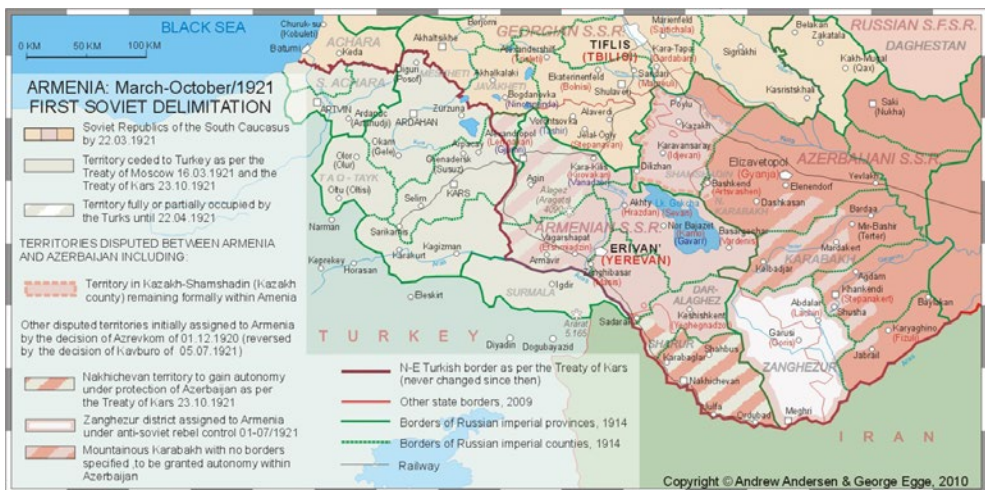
BLACK SEA

0 KM 50 KM 100 KM

ARMENIA: March-October/1921
FIRST SOVIET DELIMITATION

Soviet Republics of the South Caucasus by 22.03.1921

Territory ceded to Turkey as per the Treaty of Moscow 16.03.1921 and the Treaty of Kars 23.10.1921

Territory fully or partially occupied by the Turks until 22.04.1921

TERRITORIES DISPUTED BETWEEN ARMENIA AND AZERBAIJAN INCLUDING:

Territory in Kazakh-Shamshadin (Kazakh county) remaining formally within Amenia

Other disputed territories initially assigned to Armenia by the decision of Azrevkom of 01.12.1920 (reversed by the decision of Kavburo of 05.07.1921)

Nakhichevan territory to gain autonomy under protection of Azerbaijan as per the Treaty of Kars 23.10.1921

Zanghezur district assigned to Armenia under anti-soviet rebel control 01-07/1921

Mountainous Karabakh with no borders specified to be granted autonomy within Azerbaijan

N-E Turkish border as per the Treaty of Kars (never changed since then)

Other state borders, 2009

Borders of Russian imperial provinces, 1914

Borders of Russian imperial counties, 1914

Railway

Copyright © Andrew Andersen & George Egge, 2010

Churuk-su (Kobuleti)
Batumi
ACHARA
Keda
Borjomi
Akhaltsikhe
GEORGIAN S.S.R.
TIFLIS (TBILISI)
Marienfeld (Sartichala)
Belokan
Zakatala
RUSSIAN S.F.S.R.
DAGHESTAN
Alexandershilf (Tsalka)
Kara-Tapa (Gardabani)
Signakhi
Kakh-Mugal (Qax)
S. ACHARA
Oguri (Posof)
MESKHETI
Akhalkalaki
Ekaterinenfeld (Bolnisi)
Sadakhlo (Marneuli)
Kasristskhali
JAVAKHETI
Shulaveri
Saki (Nukha)
ARTVIN
Ardanuch (Arnudji)
ARDAHAN
Zurzuna
Bogdanovka (Ninotsminda)
Alaverdi
Poylu
Vorontsovka (Tashir)
Kazakh
Olor (Olur)
Okam (Gele)
Alexandropol (Leninakan) (Gyumri)
Jalal-Ogly (Stepanavan)
Karavansaray (Ijevan)
Elizavetopol (Gyanja)
AZERBAIJANI S.S.R.
Yevlakh
Kaghisman
Chenederisk (Susuz)
Arpachay
Kara-Kilis (Kirovakan) (Vanadzor)
Dilizhan
SHAMSHADIN
Bashkend (Artvashen)
Elenendorf
TAO-TAYK
Oltu (Oltisi)
KARS
Agin
Alagez (Aragats)
Akhty (Hrazdan)
Nor Bayazet (Kamo) (Gavarr)
Dashkasan
Bardaa
Narman
Sarikamis
ARMENIAN S.S.R.
Basargechar (Vardenis)
N. KARABAKH
Mir-Bashir (Terter)
Kagizman
Agbarshapat (Echmiadzin)
ERIVAN' (YEREVAN)
Mardakert
Kelbadjar
KARABAKH
Kagrekey
Horasan
Armavir
Zanghibasar (Masis)
Agdam
Khankendi (Stepanakert)
Eleskirt
SURMALA
Igdir
Abdalar (Lachin)
Shusha
Baylakan
T U R K E Y
Sadarak
DAR-ALAGHEZ
Keshishkent (Yeghegnadzor)
Garusi (Goris)
Karyaghino (Fizuli)
Ararat 5165
Diyadin
Dogubayazid
SHARUR
Karabaglar
Shahbus
Jabrail
ZANGHEZUR
Nakhichevan
Julfa
Ordubad
Meghri
I R A N